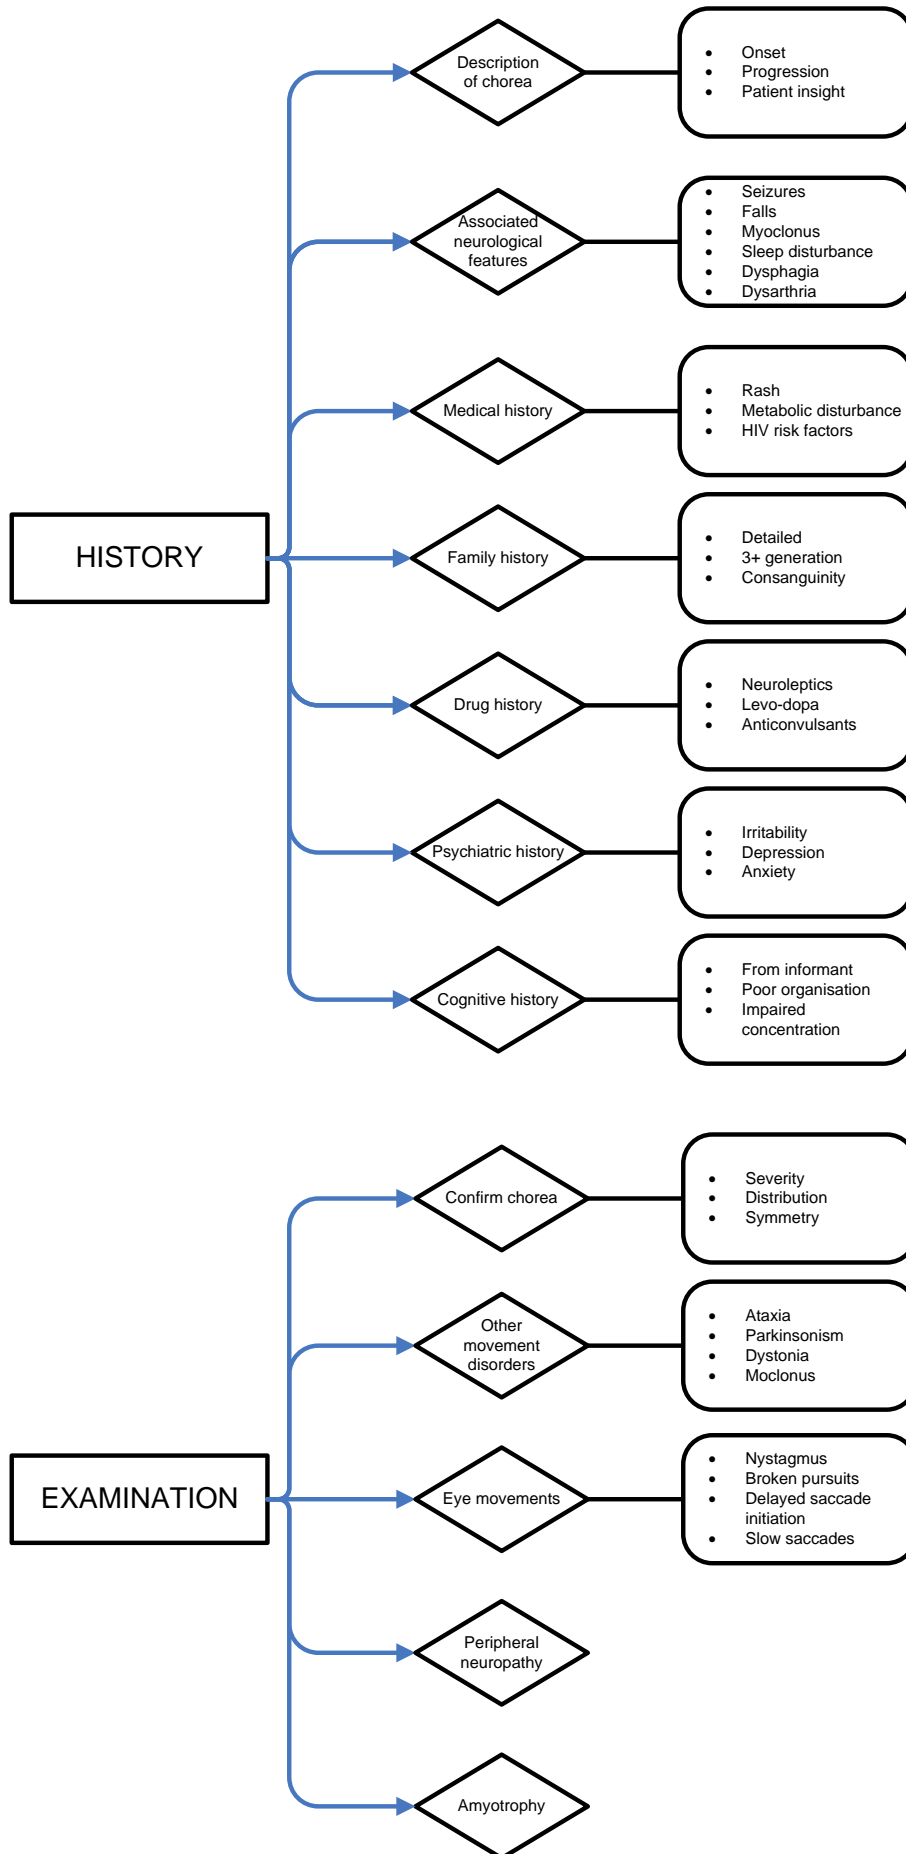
HISTORY

Description of chorea
- Onset
- Progression
- Patient insight

Associated neurological features
- Seizures
- Falls
- Myoclonus
- Sleep disturbance
- Dysphagia
- Dysarthria

Medical history
- Rash
- Metabolic disturbance
- HIV risk factors

Family history
- Detailed
- 3+ generation
- Consanguinity

Drug history
- Neuroleptics
- Levo-dopa
- Anticonvulsants

Psychiatric history
- Irritability
- Depression
- Anxiety

Cognitive history
- From informant
- Poor organisation
- Impaired concentration

EXAMINATION

Confirm chorea
- Severity
- Distribution
- Symmetry

Other movement disorders
- Ataxia
- Parkinsonism
- Dystonia
- Moclonus

Eye movements
- Nystagmus
- Broken pursuits
- Delayed saccade initiation
- Slow saccades

Peripheral neuropathy

Amyotrophy